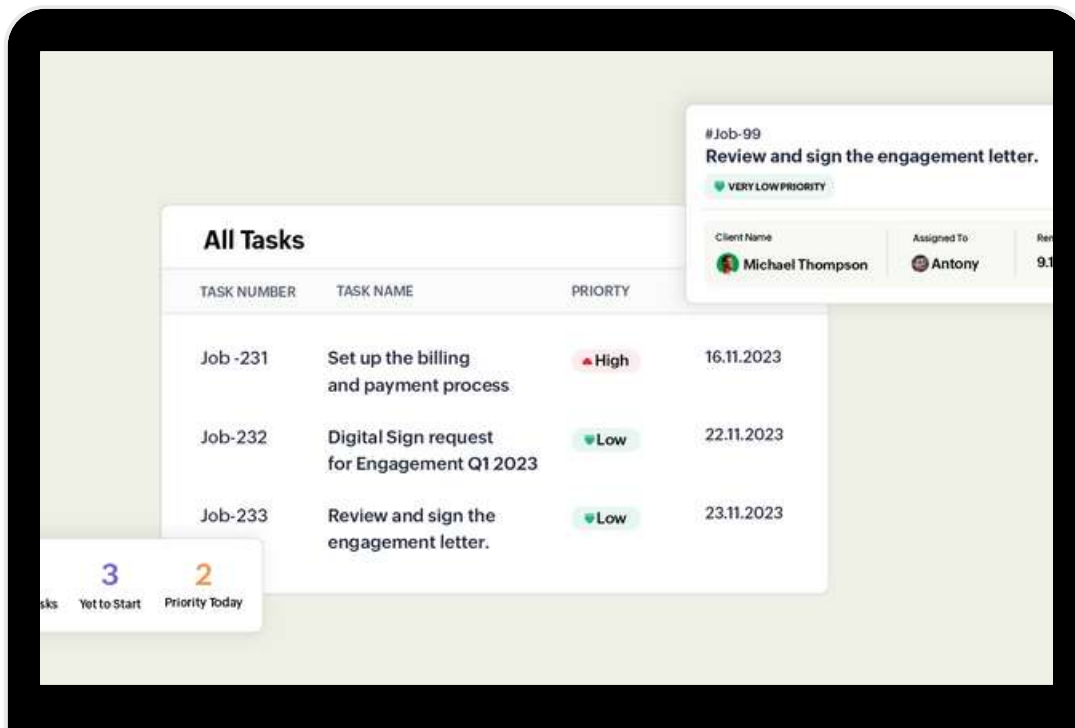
#Job-99
Review and sign the engagement letter.
VERY LOW PRIORITY

| Client Name | Assigned To | Re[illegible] |
|---|---|---|
| Michael Thompson | Antony | 9.1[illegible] |

All Tasks

| TASK NUMBER | TASK NAME | PRIORTY | |
|---|---|---|---|
| Job -231 | Set up the billing and payment process | High | 16.11.2023 |
| Job-232 | Digital Sign request for Engagement Q1 2023 | Low | 22.11.2023 |
| Job-233 | Review and sign the engagement letter. | Low | 23.11.2023 |

sks
3
Yet to Start
2
Priority Today